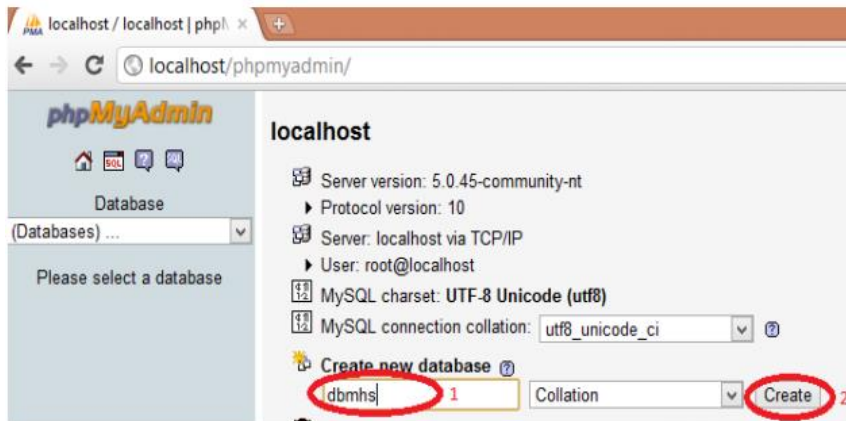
localhost / localhost | phpM ×

localhost/phpmyadmin/

phpMyAdmin

SQL

Database

(Databases) ...

Please select a database

localhost

Server version: 5.0.45-community-nt

Protocol version: 10

Server: localhost via TCP/IP

User: root@localhost

MySQL charset: UTF-8 Unicode (utf8)

MySQL connection collation: utf8_unicode_ci

Create new database

dbmhs 1

Collation

Create 2